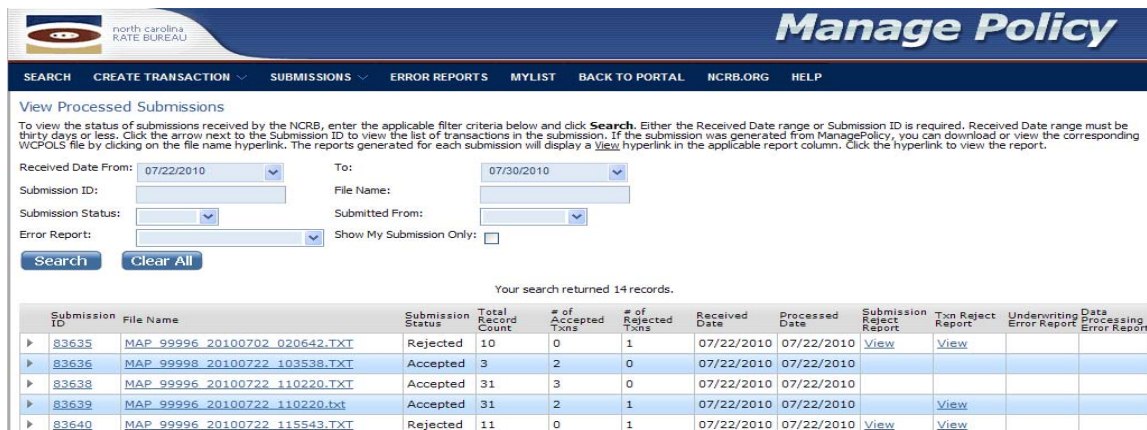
north carolina RATE BUREAU

Manage Policy

SEARCH CREATE TRANSACTION SUBMISSIONS ERROR REPORTS MYLIST BACK TO PORTAL NCRB.ORG HELP

View Processed Submissions

To view the status of submissions received by the NCRB, enter the applicable filter criteria below and click **Search**. Either the Received Date range or Submission ID is required. Received Date range must be thirty days or less. Click the arrow next to the Submission ID to view the list of transactions in the submission. If the submission was generated from ManagePolicy, you can download or view the corresponding WCPOLS file by clicking on the file name hyperlink. The reports generated for each submission will display a View hyperlink in the applicable report column. Click the hyperlink to view the report.

Received Date From: 07/22/2010
To: 07/30/2010
Submission ID:
File Name:
Submission Status:
Submitted From:
Error Report:
Show My Submission Only:

Search Clear All

Your search returned 14 records.

| | Submission ID | File Name | Submission Status | Total Record Count | # of Accepted Txns | # of Rejected Txns | Received Date | Processed Date | Submission Reject Report | Txn Reject Report | Underwriting Error Report | Data Processing Error Report |
|---|---|---|---|---|---|---|---|---|---|---|---|---|
| ▸ | 83635 | MAP 99996 20100702 020642.TXT | Rejected | 10 | 0 | 1 | 07/22/2010 | 07/22/2010 | View | View | | |
| ▸ | 83636 | MAP 99998 20100722 103538.TXT | Accepted | 3 | 2 | 0 | 07/22/2010 | 07/22/2010 | | | | |
| ▸ | 83638 | MAP 99996 20100722 110220.TXT | Accepted | 31 | 3 | 0 | 07/22/2010 | 07/22/2010 | | | | |
| ▸ | 83639 | MAP 99996 20100722 110220.txt | Accepted | 31 | 2 | 1 | 07/22/2010 | 07/22/2010 | | View | | |
| ▸ | 83640 | MAP 99996 20100722 115543.TXT | Rejected | 11 | 0 | 1 | 07/22/2010 | 07/22/2010 | View | View | | |